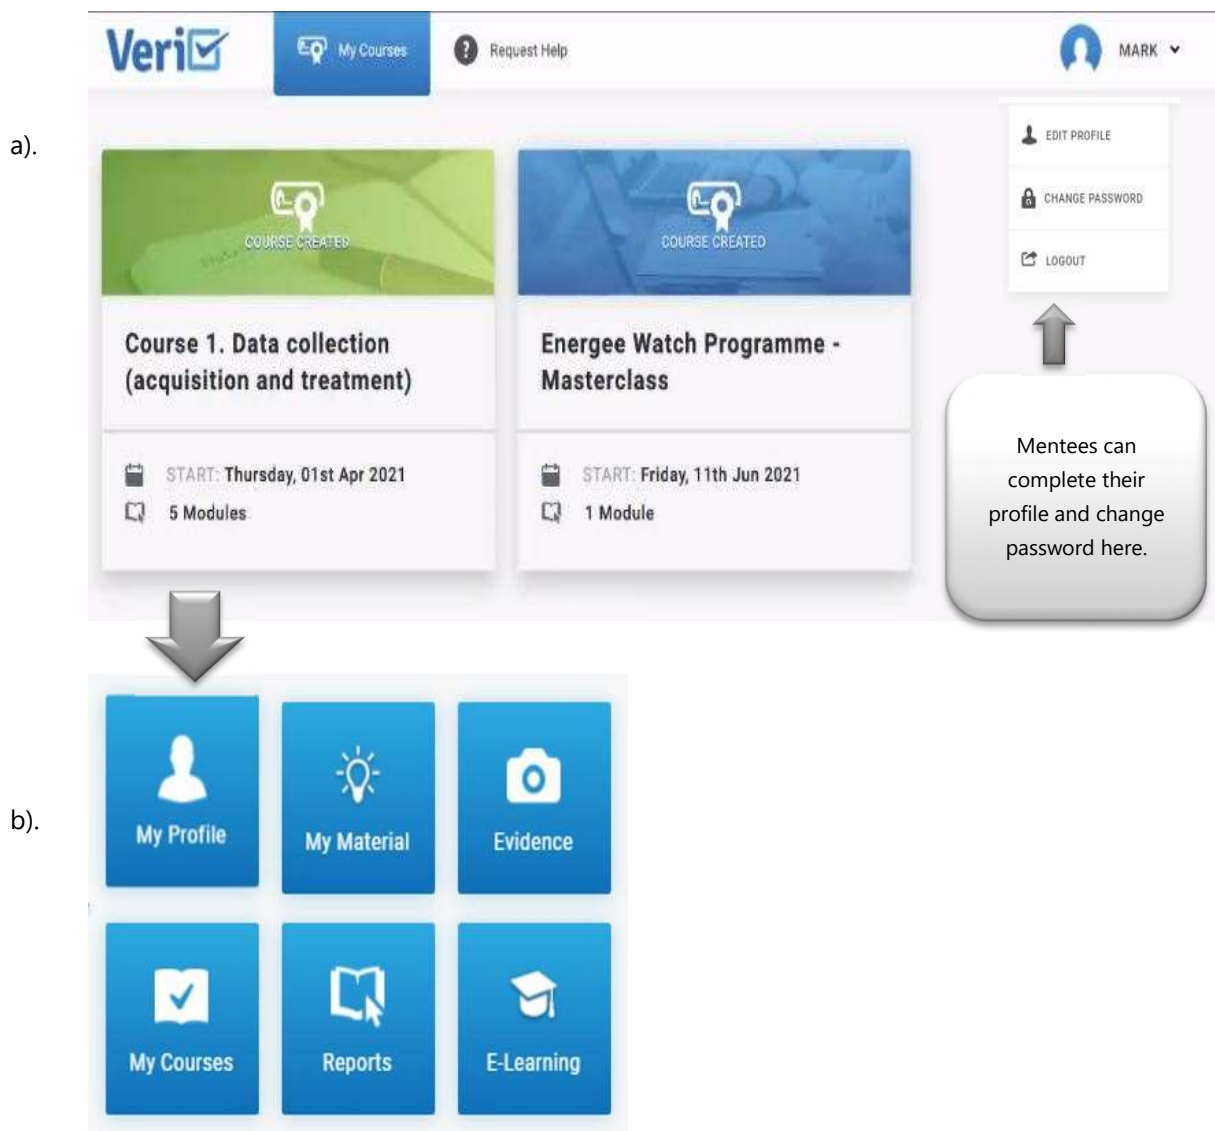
a).

Veri

My Courses

Request Help

MARK

EDIT PROFILE

CHANGE PASSWORD

LOGOUT

COURSE CREATED

Course 1. Data collection (acquisition and treatment)

START: Thursday, 01st Apr 2021

5 Modules

COURSE CREATED

Energee Watch Programme - Masterclass

START: Friday, 11th Jun 2021

1 Module

Mentees can complete their profile and change password here.

b).

My Profile

My Material

Evidence

My Courses

Reports

E-Learning